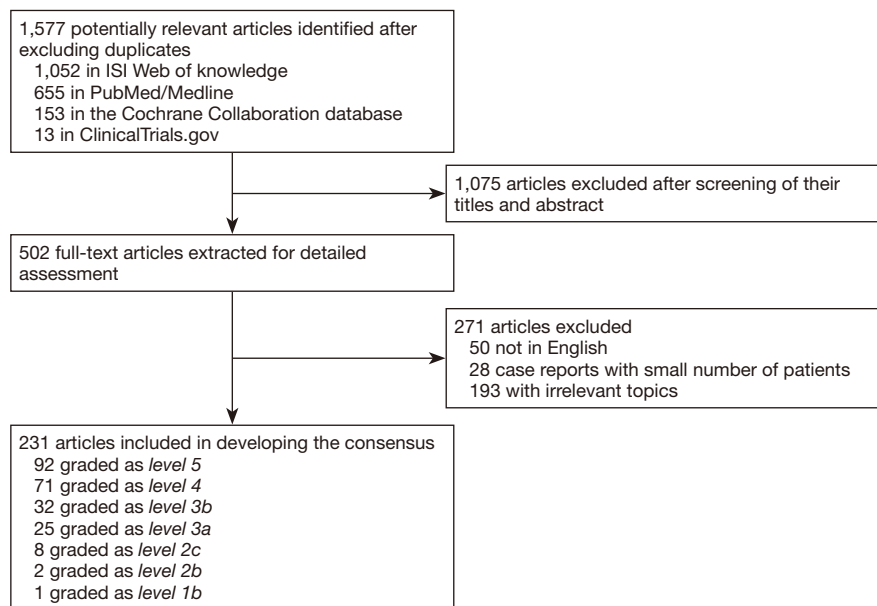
1,577 potentially relevant articles identified after excluding duplicates
1,052 in ISI Web of knowledge
655 in PubMed/Medline
153 in the Cochrane Collaboration database
13 in ClinicalTrials.gov

1,075 articles excluded after screening of their titles and abstract

502 full-text articles extracted for detailed assessment

271 articles excluded
50 not in English
28 case reports with small number of patients
193 with irrelevant topics

231 articles included in developing the consensus
92 graded as level 5
71 graded as level 4
32 graded as level 3b
25 graded as level 3a
8 graded as level 2c
2 graded as level 2b
1 graded as level 1b